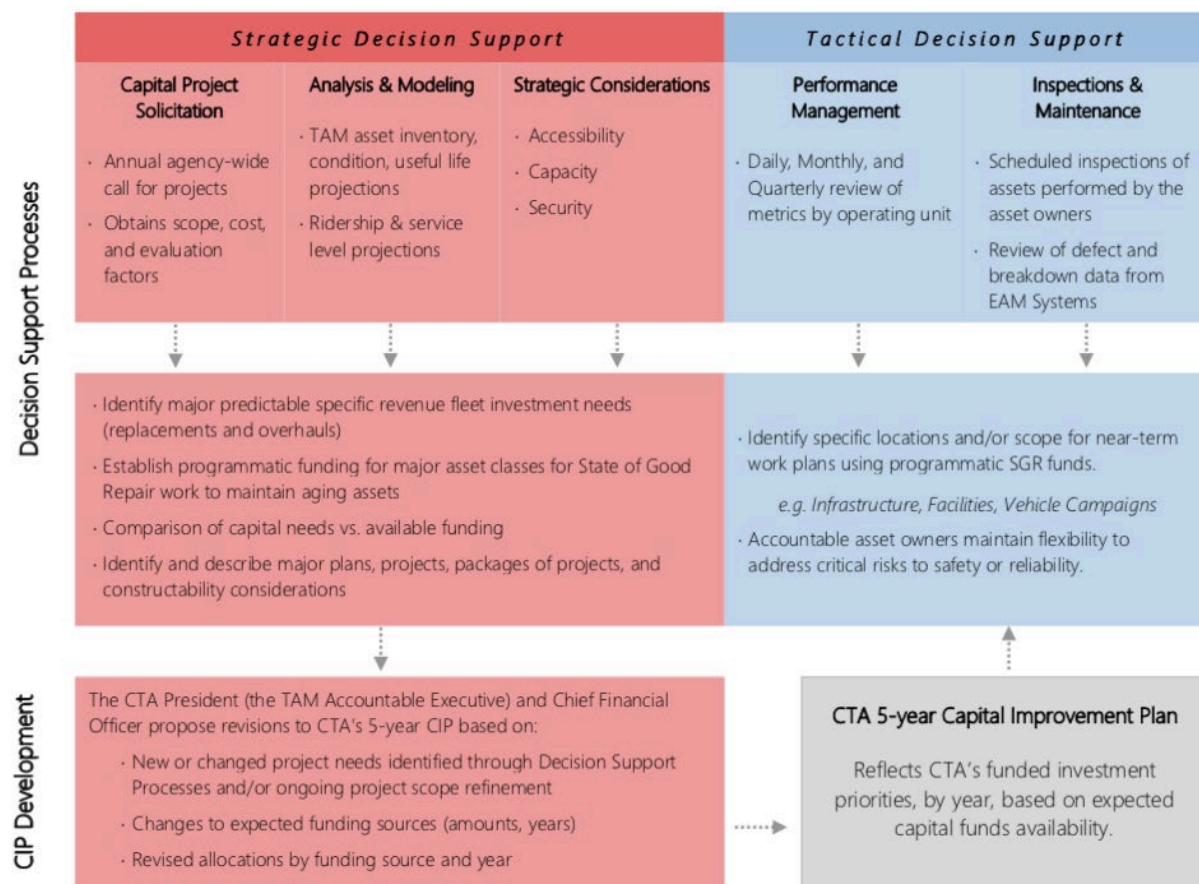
Strategic Decision Support

Tactical Decision Support

Decision Support Processes

Capital Project Solicitation

· Annual agency-wide call for projects

· Obtains scope, cost, and evaluation factors

Analysis & Modeling

· TAM asset inventory, condition, useful life projections

· Ridership & service level projections

Strategic Considerations

· Accessibility

· Capacity

· Security

Performance Management

· Daily, Monthly, and Quarterly review of metrics by operating unit

Inspections & Maintenance

· Scheduled inspections of assets performed by the asset owners

· Review of defect and breakdown data from EAM Systems

· Identify major predictable specific revenue fleet investment needs (replacements and overhauls)

· Establish programmatic funding for major asset classes for State of Good Repair work to maintain aging assets

· Comparison of capital needs vs. available funding

· Identify and describe major plans, projects, packages of projects, and constructability considerations

· Identify specific locations and/or scope for near-term work plans using programmatic SGR funds.

e.g. Infrastructure, Facilities, Vehicle Campaigns

· Accountable asset owners maintain flexibility to address critical risks to safety or reliability.

CIP Development

The CTA President (the TAM Accountable Executive) and Chief Financial Officer propose revisions to CTA's 5-year CIP based on:

· New or changed project needs identified through Decision Support Processes and/or ongoing project scope refinement

· Changes to expected funding sources (amounts, years)

· Revised allocations by funding source and year

CTA 5-year Capital Improvement Plan

Reflects CTA's funded investment priorities, by year, based on expected capital funds availability.